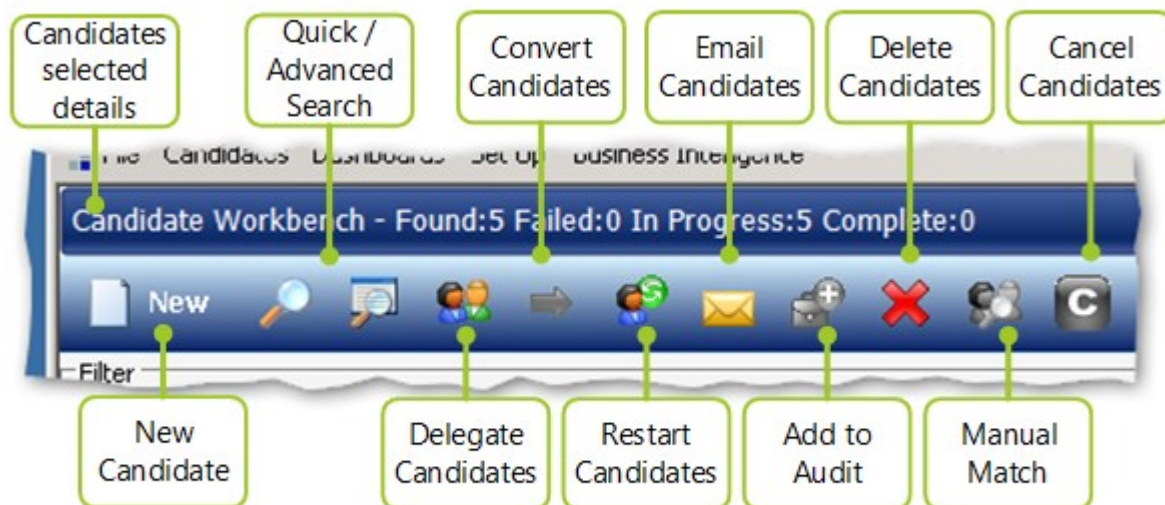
Candidates selected details

Quick / Advanced Search

Convert Candidates

Email Candidates

Delete Candidates

Cancel Candidates

File Candidates Dashboards Set Up Business Intelligence

Candidate Workbench - Found:5 Failed:0 In Progress:5 Complete:0

New

C

Filter

New Candidate

Delegate Candidates

Restart Candidates

Add to Audit

Manual Match